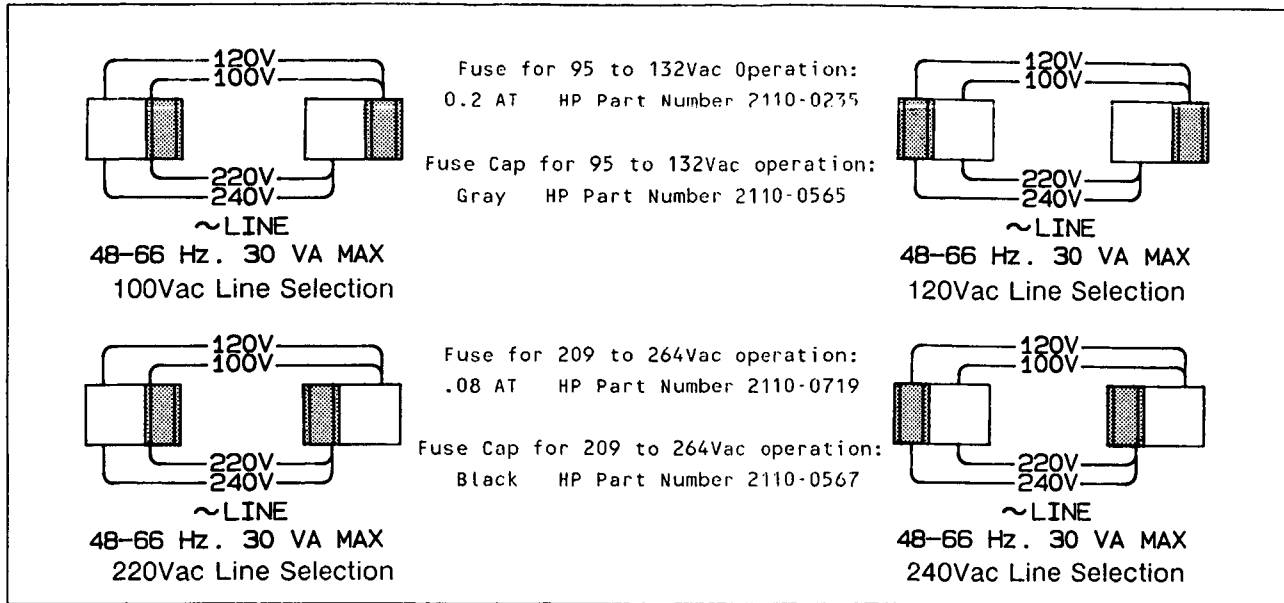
120V
100V
220V
240V
~LINE
48-66 Hz. 30 VA MAX
100Vac Line Selection

Fuse for 95 to 132Vac Operation:
0.2 AT HP Part Number 2110-0235

Fuse Cap for 95 to 132Vac operation:
Gray HP Part Number 2110-0565

120V
100V
220V
240V
~LINE
48-66 Hz. 30 VA MAX
120Vac Line Selection

120V
100V
220V
240V
~LINE
48-66 Hz. 30 VA MAX
220Vac Line Selection

Fuse for 209 to 264Vac operation:
.08 AT HP Part Number 2110-0719

Fuse Cap for 209 to 264Vac operation:
Black HP Part Number 2110-0567

120V
100V
220V
240V
~LINE
48-66 Hz. 30 VA MAX
240Vac Line Selection